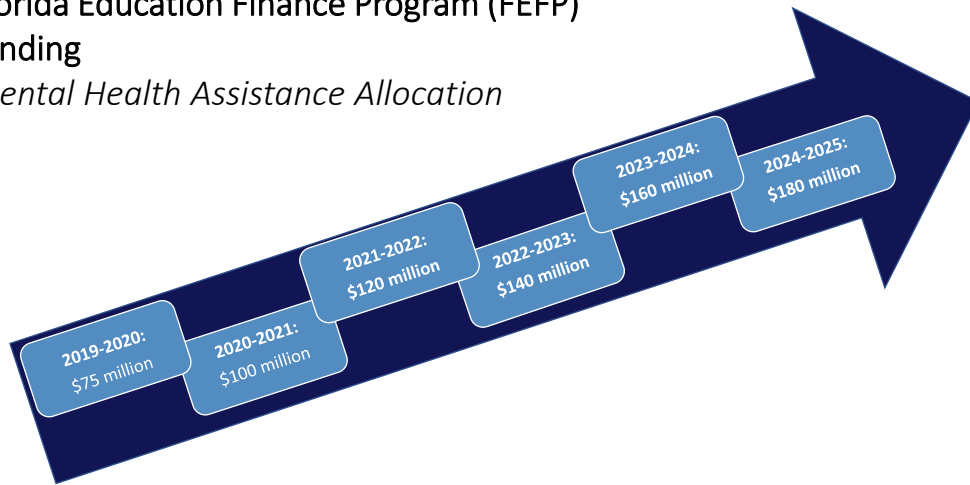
orida Education Finance Program (FEFP)
nding
ental Health Assistance Allocation

2019-2020:
$75 million

2020-2021:
$100 million

2021-2022:
$120 million

2022-2023:
$140 million

2023-2024:
$160 million

2024-2025:
$180 million